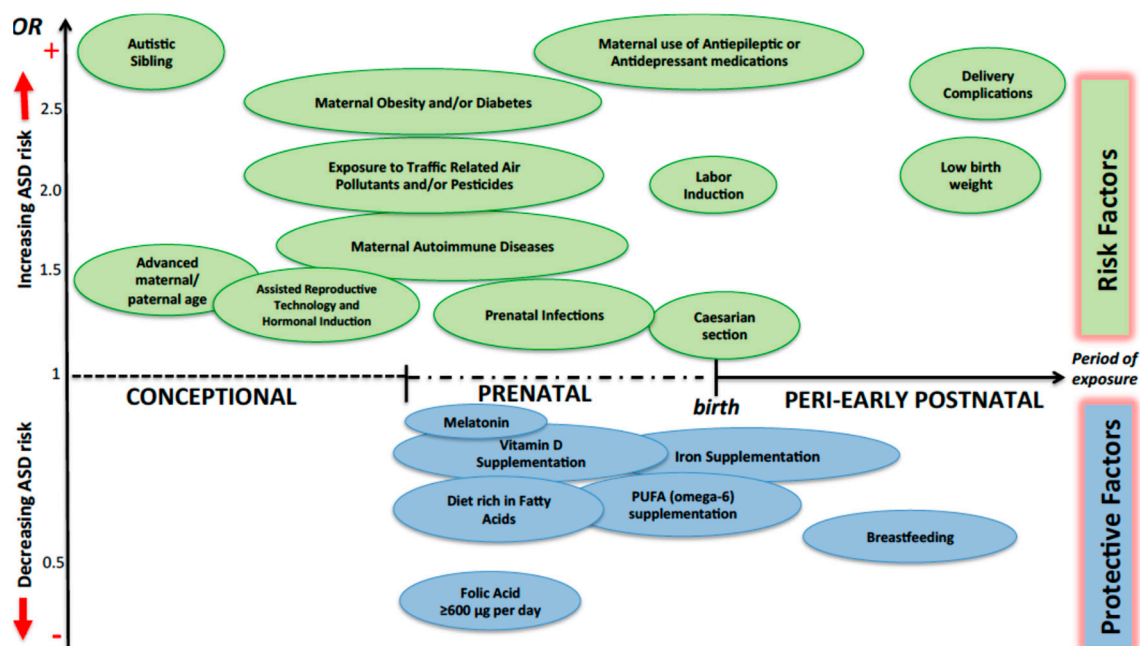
OR

+

2.5

2.0

1.5

1

0.5

-

Increasing ASD risk

Decreasing ASD risk

Autistic Sibling

Maternal use of Antiepileptic or Antidepressant medications

Delivery Complications

Maternal Obesity and/or Diabetes

Exposure to Traffic Related Air Pollutants and/or Pesticides

Labor Induction

Low birth weight

Maternal Autoimmune Diseases

Advanced maternal/ paternal age

Assisted Reproductive Technology and Hormonal Induction

Prenatal Infections

Caesarian section

Risk Factors

Period of exposure

CONCEPTIONAL

PRENATAL

birth

PERI-EARLY POSTNATAL

Melatonin

Vitamin D Supplementation

Iron Supplementation

Diet rich in Fatty Acids

PUFA (omega-6) supplementation

Breastfeeding

Folic Acid ≥600 µg per day

Protective Factors